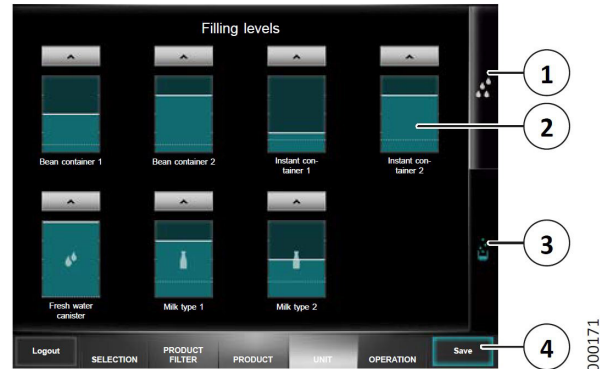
Filling levels

Bean container 1

Bean container 2

Instant container 1

Instant container 2

Fresh water canister

Milk type 1

Milk type 2

1

2

3

4

Logout

SELECTION

PRODUCT FILTER

PRODUCT

UNIT

OPERATION

Save

000171